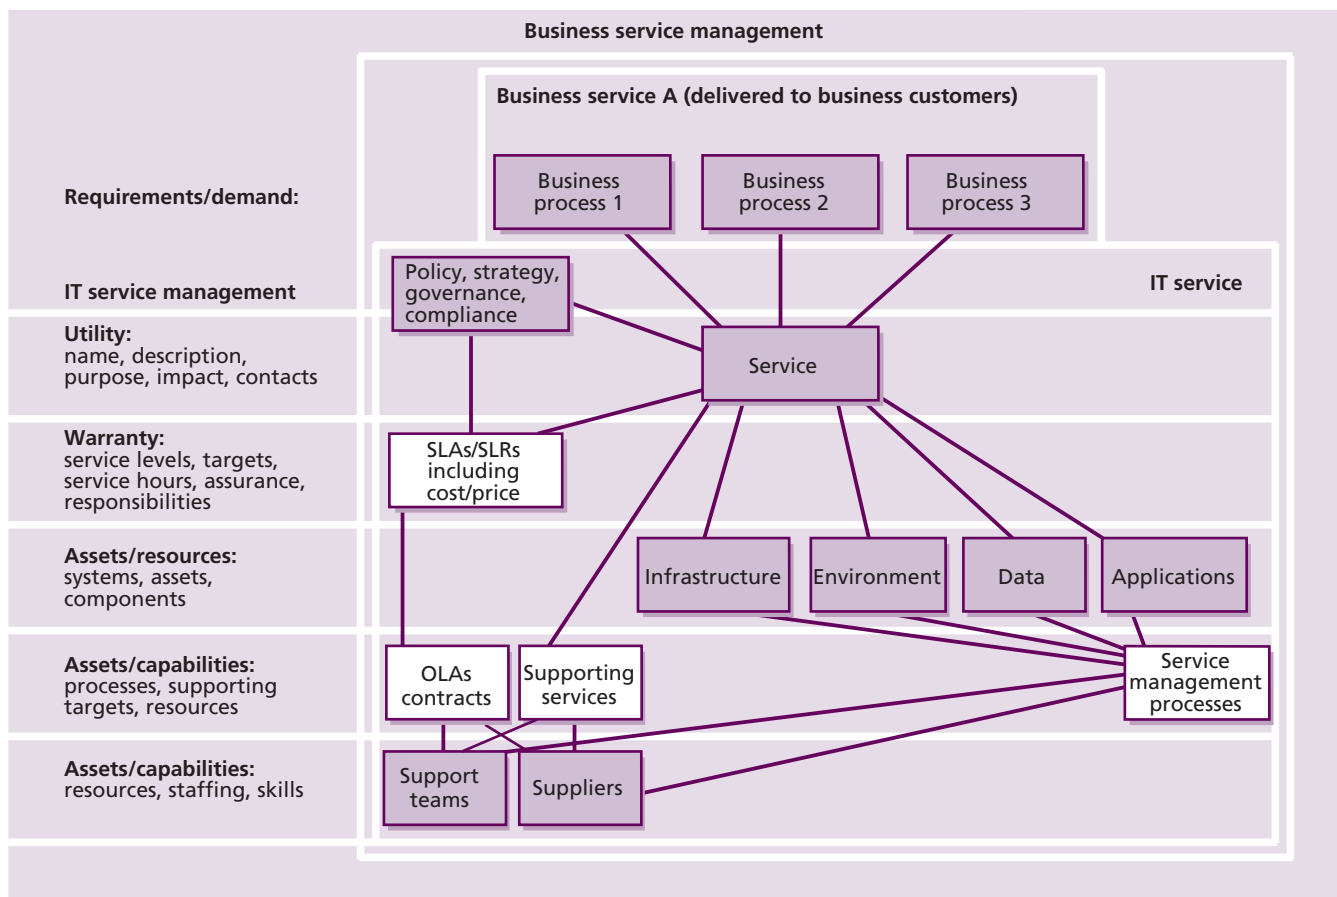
Business service management

Business service A (delivered to business customers)

Requirements/demand:

Business process 1

Business process 2

Business process 3

IT service management

Policy, strategy, governance, compliance

IT service

Utility:
name, description, purpose, impact, contacts

Service

Warranty:
service levels, targets, service hours, assurance, responsibilities

SLAs/SLRs including cost/price

Assets/resources:
systems, assets, components

Infrastructure

Environment

Data

Applications

Assets/capabilities:
processes, supporting targets, resources

OLAs contracts

Supporting services

Service management processes

Assets/capabilities:
resources, staffing, skills

Support teams

Suppliers